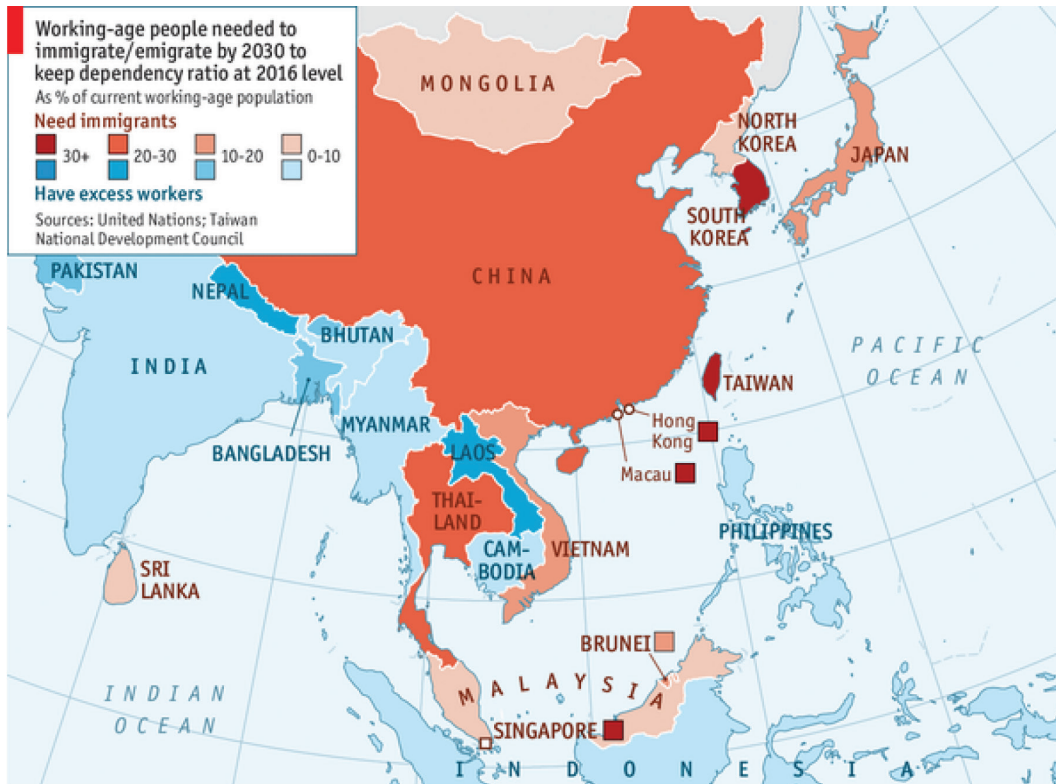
Working-age people needed to immigrate/emigrate by 2030 to keep dependency ratio at 2016 level
As % of current working-age population
Need immigrants
30+
20-30
10-20
0-10
Have excess workers
Sources: United Nations; Taiwan National Development Council

MONGOLIA
NORTH KOREA
JAPAN
SOUTH KOREA
PAKISTAN
NEPAL
CHINA
BHUTAN
INDIA
PACIFIC OCEAN
TAIWAN
BANGLADESH
MYANMAR
Hong Kong
LAOS
Macau
THAILAND
PHILIPPINES
CAMBODIA
VIETNAM
SRI LANKA
BRUNEI
INDIAN OCEAN
MALAYSIA
SINGAPORE
INDONESIA